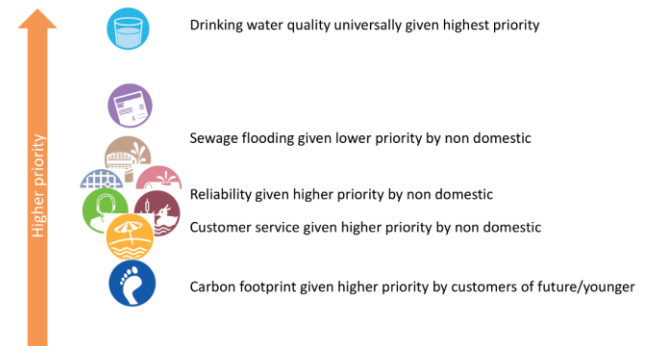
Higher priority

Drinking water quality universally given highest priority

Sewage flooding given lower priority by non domestic

Reliability given higher priority by non domestic

Customer service given higher priority by non domestic

Carbon footprint given higher priority by customers of future/younger